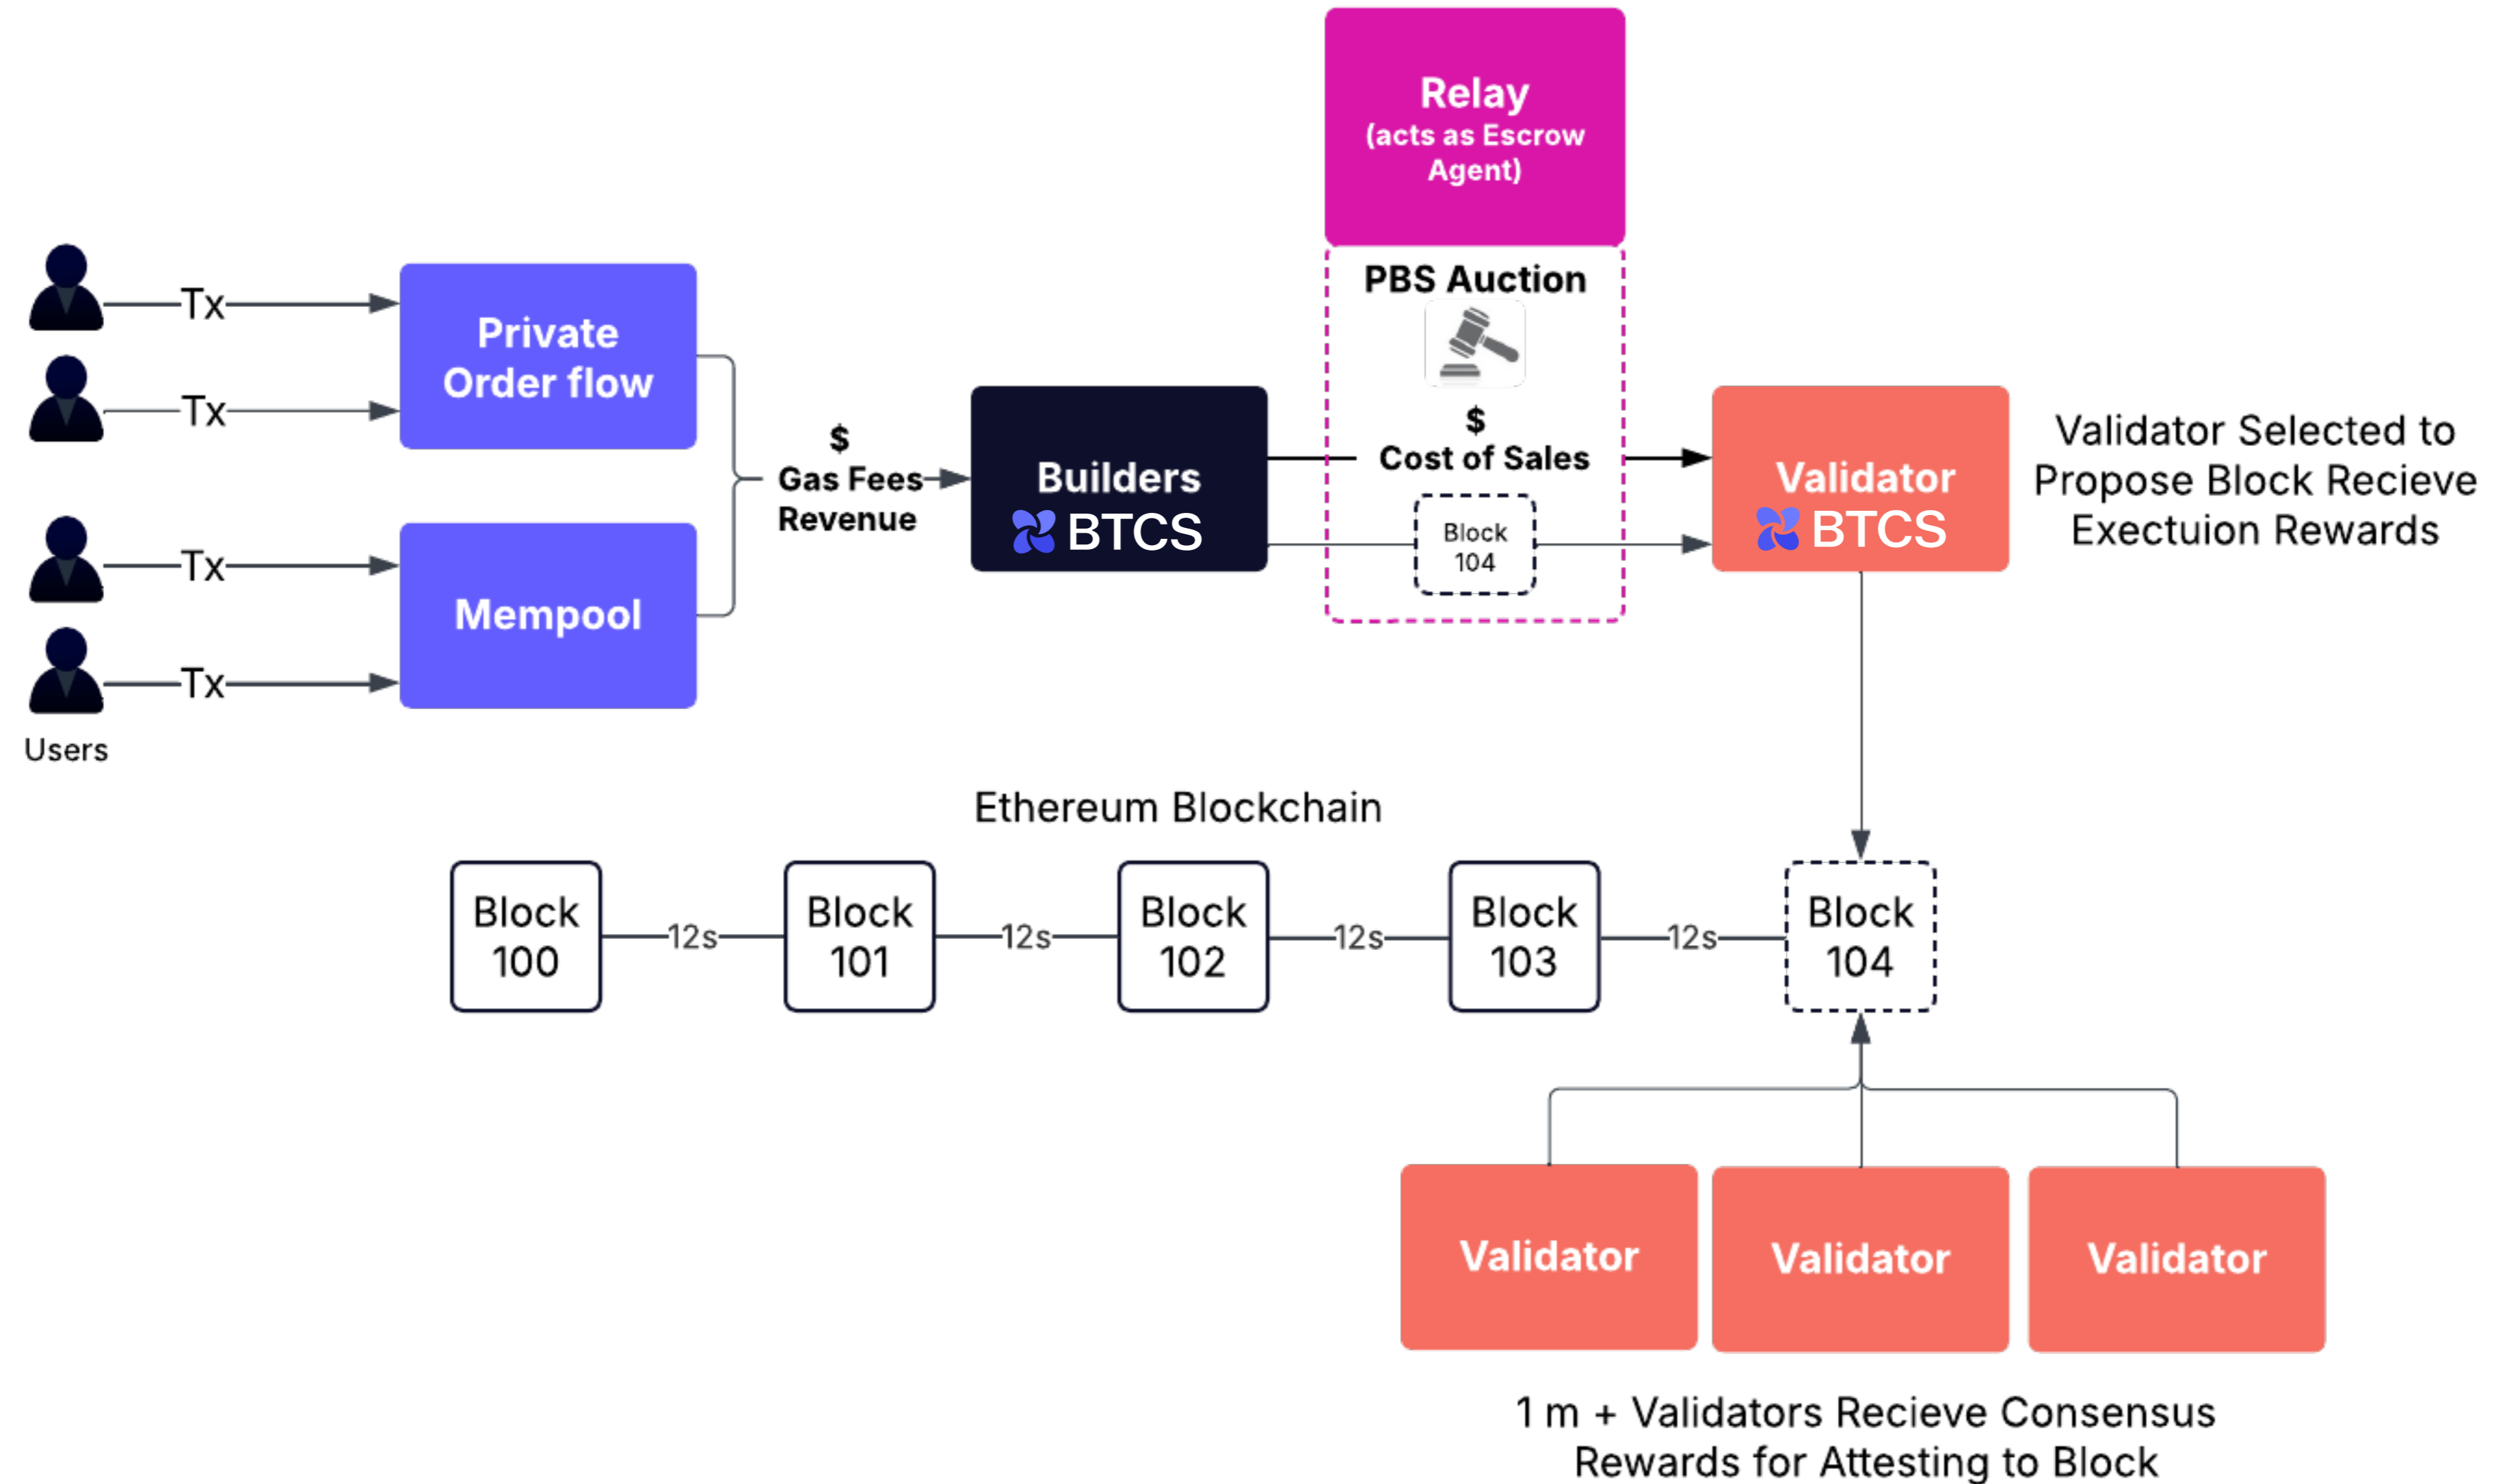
Relay
(acts as Escrow Agent)

PBS Auction

Tx
Tx
Tx
Tx

Users

Private Order flow

Mempool

$
Gas Fees Revenue

Builders
BTCS

$
Cost of Sales

Block 104

Validator
BTCS

Validator Selected to Propose Block Recieve Exectuion Rewards

Ethereum Blockchain

| Block 100 | 12s | Block 101 | 12s | Block 102 | 12s | Block 103 | 12s | Block 104 |
|---|---|---|---|---|---|---|---|---|

Validator
Validator
Validator

1 m + Validators Recieve Consensus Rewards for Attesting to Block